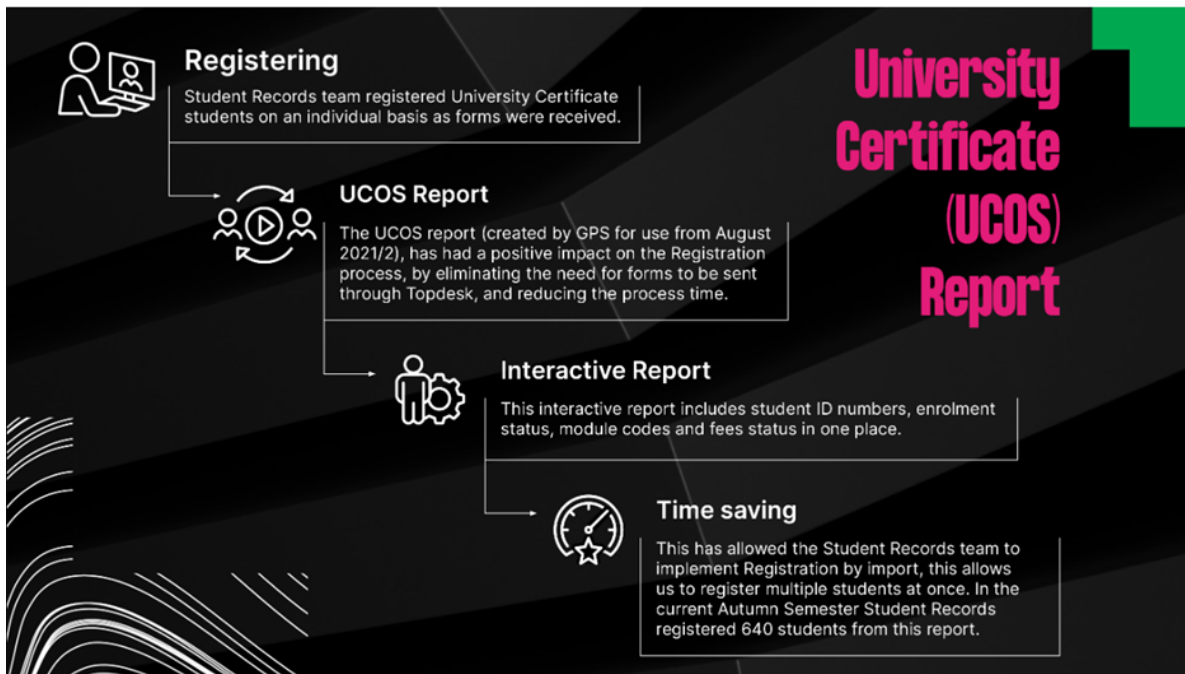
University Certificate (UCOS) Report

Registering

Student Records team registered University Certificate students on an individual basis as forms were received.

UCOS Report

The UCOS report (created by GPS for use from August 2021/2), has had a positive impact on the Registration process, by eliminating the need for forms to be sent through Topdesk, and reducing the process time.

Interactive Report

This interactive report includes student ID numbers, enrolment status, module codes and fees status in one place.

Time saving

This has allowed the Student Records team to implement Registration by import, this allows us to register multiple students at once. In the current Autumn Semester Student Records registered 640 students from this report.